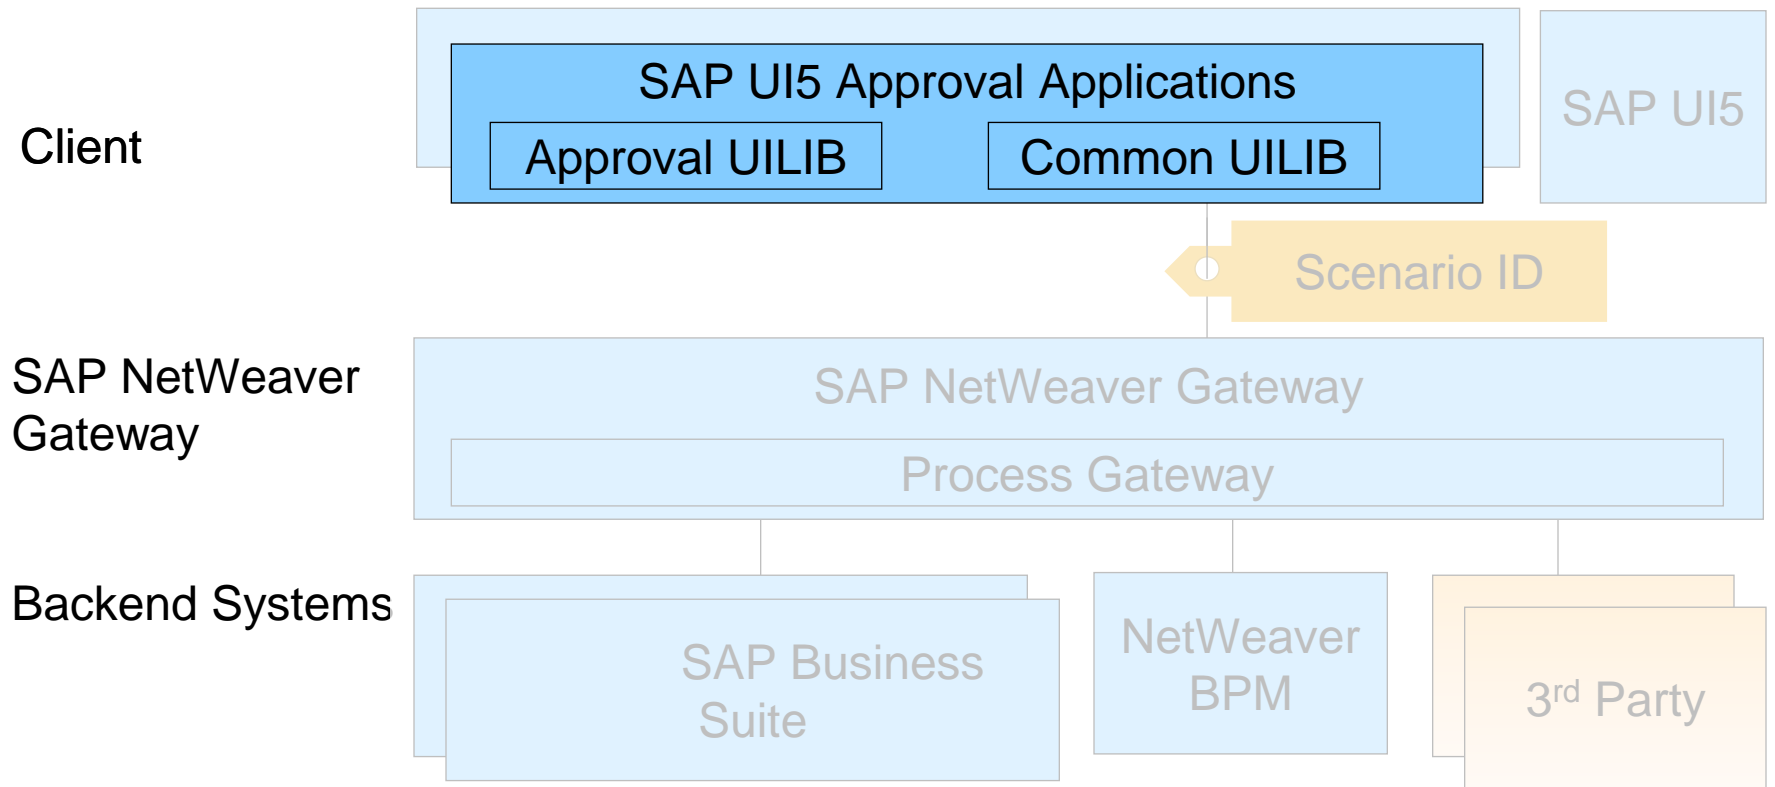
Client

SAP UI5 Approval Applications

Approval UILIB

Common UILIB

SAP UI5

Scenario ID

SAP NetWeaver Gateway

SAP NetWeaver Gateway

Process Gateway

Backend Systems

SAP Business Suite

NetWeaver BPM

3$^{rd}$ Party